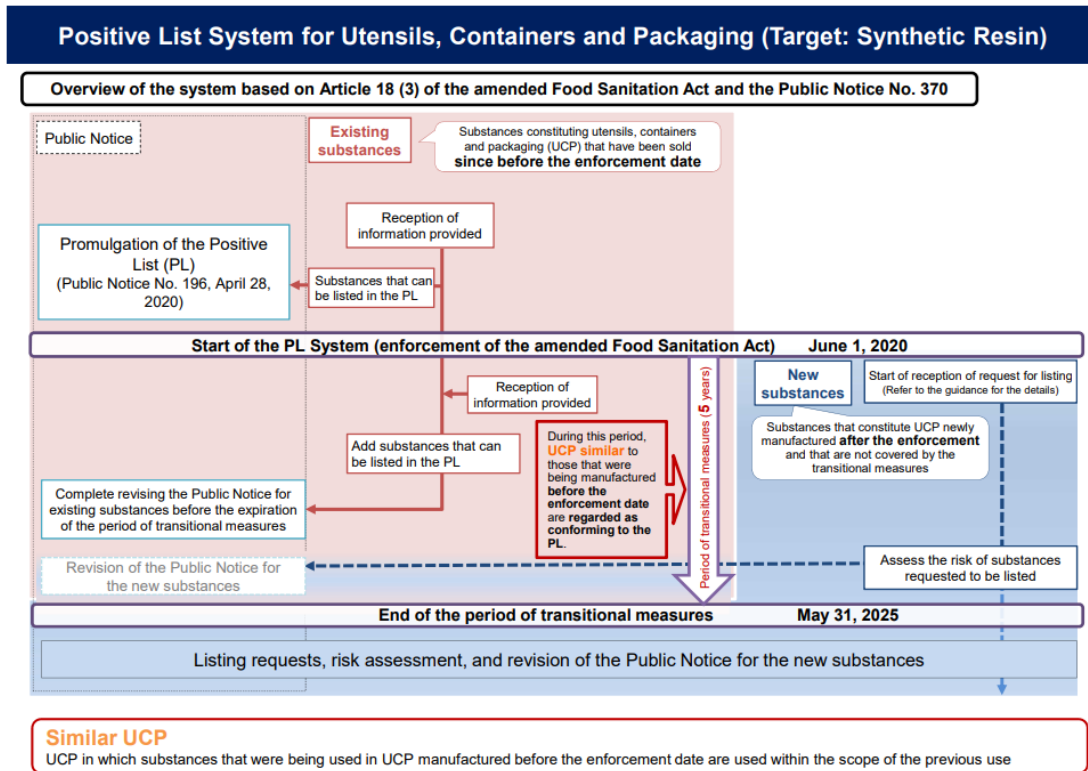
Positive List System for Utensils, Containers and Packaging (Target: Synthetic Resin)

Overview of the system based on Article 18 (3) of the amended Food Sanitation Act and the Public Notice No. 370

Public Notice

Existing substances

Substances constituting utensils, containers and packaging (UCP) that have been sold since before the enforcement date

Reception of information provided

Promulgation of the Positive List (PL) (Public Notice No. 196, April 28, 2020)

Substances that can be listed in the PL

Start of the PL System (enforcement of the amended Food Sanitation Act) June 1, 2020

Reception of information provided

Period of transitional measures (5 years)

New substances

Start of reception of request for listing (Refer to the guidance for the details)

Substances that constitute UCP newly manufactured after the enforcement and that are not covered by the transitional measures

Add substances that can be listed in the PL

During this period, UCP similar to those that were being manufactured before the enforcement date are regarded as conforming to the PL.

Complete revising the Public Notice for existing substances before the expiration of the period of transitional measures

Revision of the Public Notice for the new substances

Assess the risk of substances requested to be listed

End of the period of transitional measures May 31, 2025

Listing requests, risk assessment, and revision of the Public Notice for the new substances

Similar UCP
UCP in which substances that were being used in UCP manufactured before the enforcement date are used within the scope of the previous use